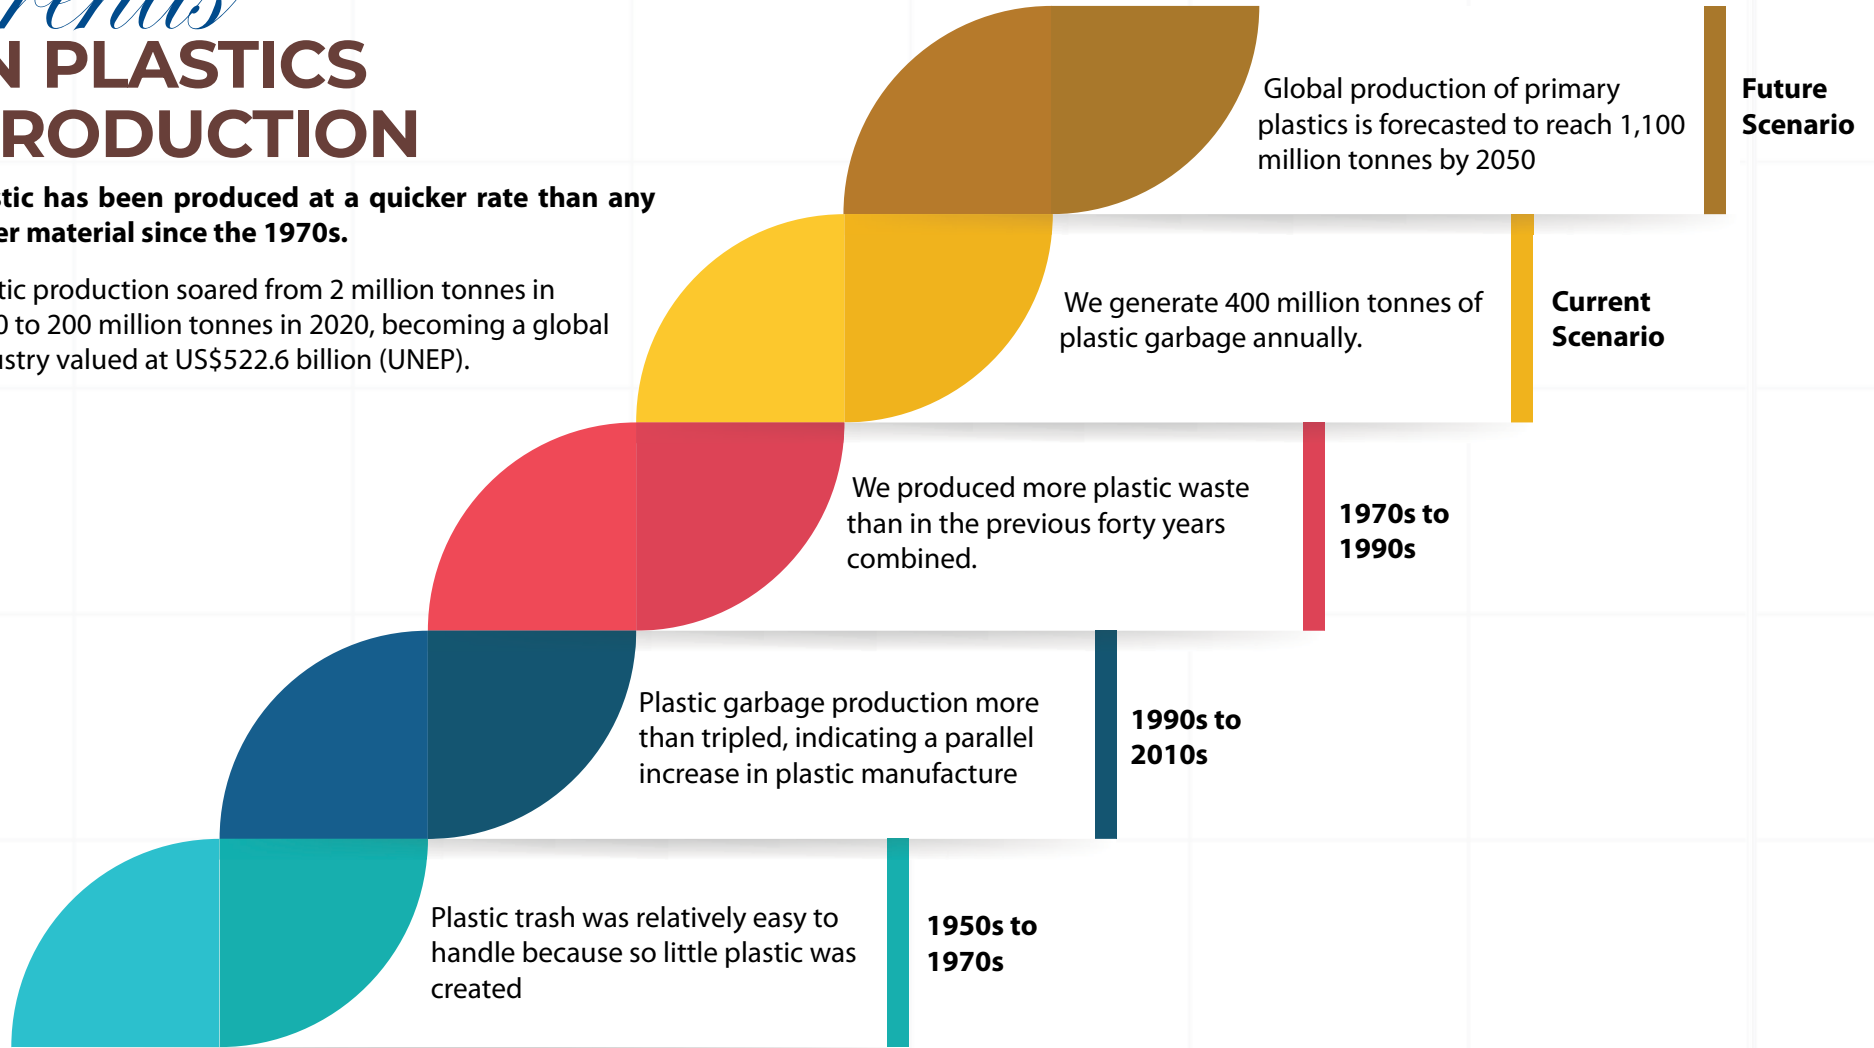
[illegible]
N PLASTICS
RODUCTION

tic has been produced at a quicker rate than any er material since the 1970s.

tic production soared from 2 million tonnes in 0 to 200 million tonnes in 2020, becoming a global stry valued at US$522.6 billion (UNEP).

Global production of primary plastics is forecasted to reach 1,100 million tonnes by 2050

Future Scenario

We generate 400 million tonnes of plastic garbage annually.

Current Scenario

We produced more plastic waste than in the previous forty years combined.

1970s to 1990s

Plastic garbage production more than tripled, indicating a parallel increase in plastic manufacture

1990s to 2010s

Plastic trash was relatively easy to handle because so little plastic was created

1950s to 1970s